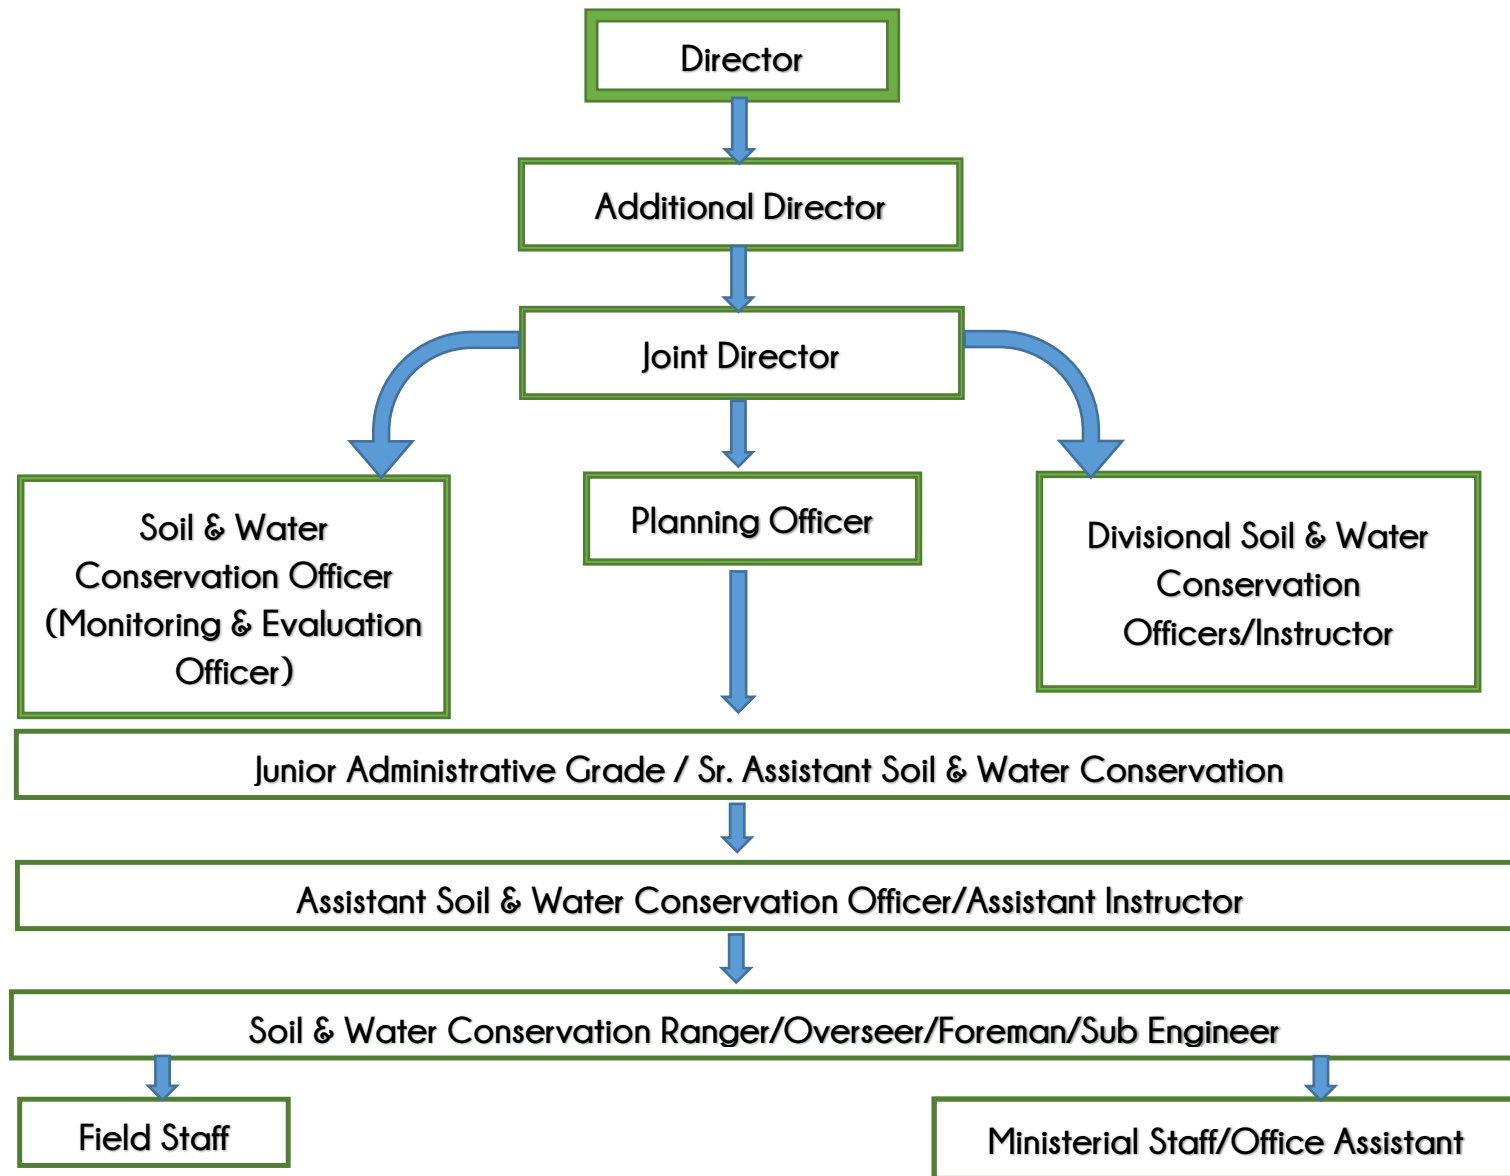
Director

Additional Director

Joint Director

Soil & Water Conservation Officer (Monitoring & Evaluation Officer)

Planning Officer

Divisional Soil & Water Conservation Officers/Instructor

Junior Administrative Grade / Sr. Assistant Soil & Water Conservation

Assistant Soil & Water Conservation Officer/Assistant Instructor

Soil & Water Conservation Ranger/Overseer/Foreman/Sub Engineer

Field Staff

Ministerial Staff/Office Assistant